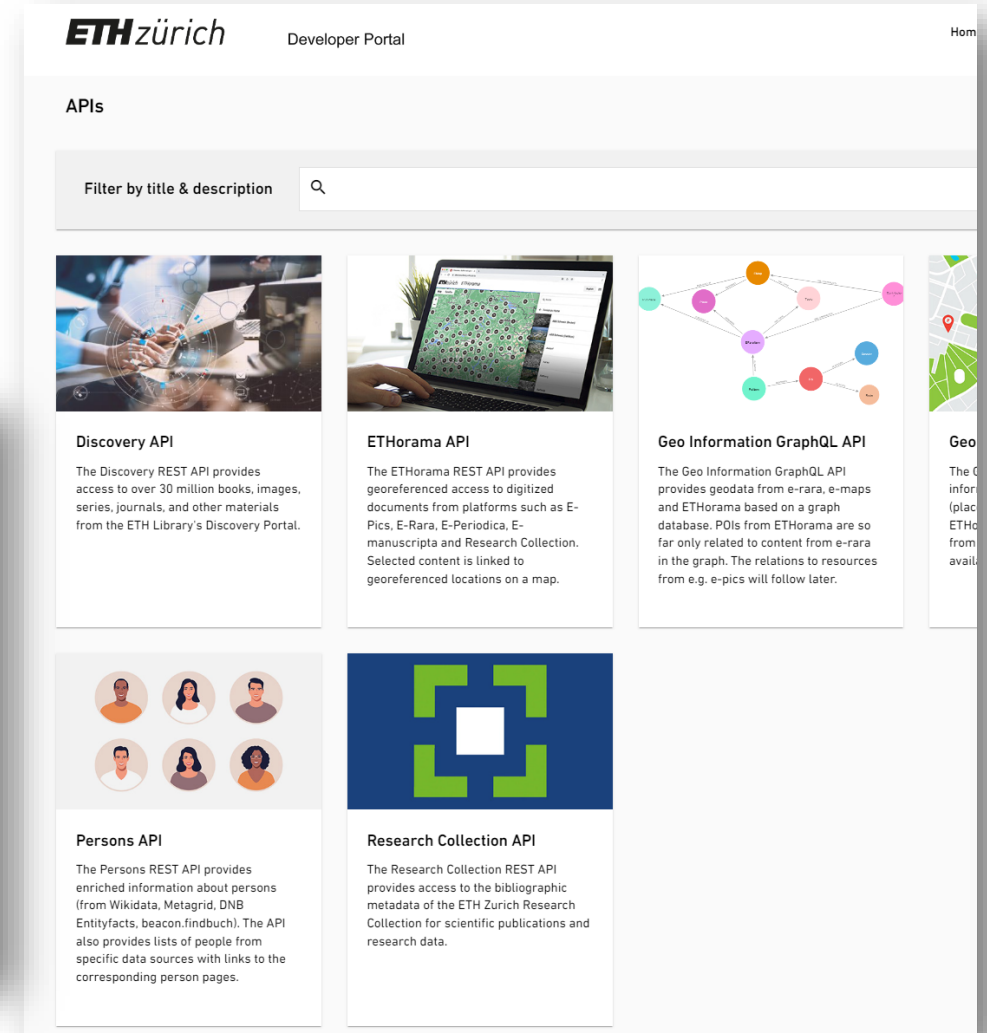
ETH zürich

Developer Portal

Hom

APIs

Filter by title & description

Discovery API

The Discovery REST API provides access to over 30 million books, images, series, journals, and other materials from the ETH Library's Discovery Portal.

ETHorama API

The ETHorama REST API provides georeferenced access to digitized documents from platforms such as E-Pics, E-Rara, E-Periodica, E-manuscripta and Research Collection. Selected content is linked to georeferenced locations on a map.

Geo Information GraphQL API

The Geo Information GraphQL API provides geodata from e-rara, e-maps and ETHorama based on a graph database. POIs from ETHorama are so far only related to content from e-rara in the graph. The relations to resources from e.g. e-pics will follow later.

Geo

The G
infor
(plac
ETHo
from
avail

Persons API

The Persons REST API provides enriched information about persons (from Wikidata, Metagrid, DNB Entityfacts, beacon.findbuch). The API also provides lists of people from specific data sources with links to the corresponding person pages.

Research Collection API

The Research Collection REST API provides access to the bibliographic metadata of the ETH Zurich Research Collection for scientific publications and research data.